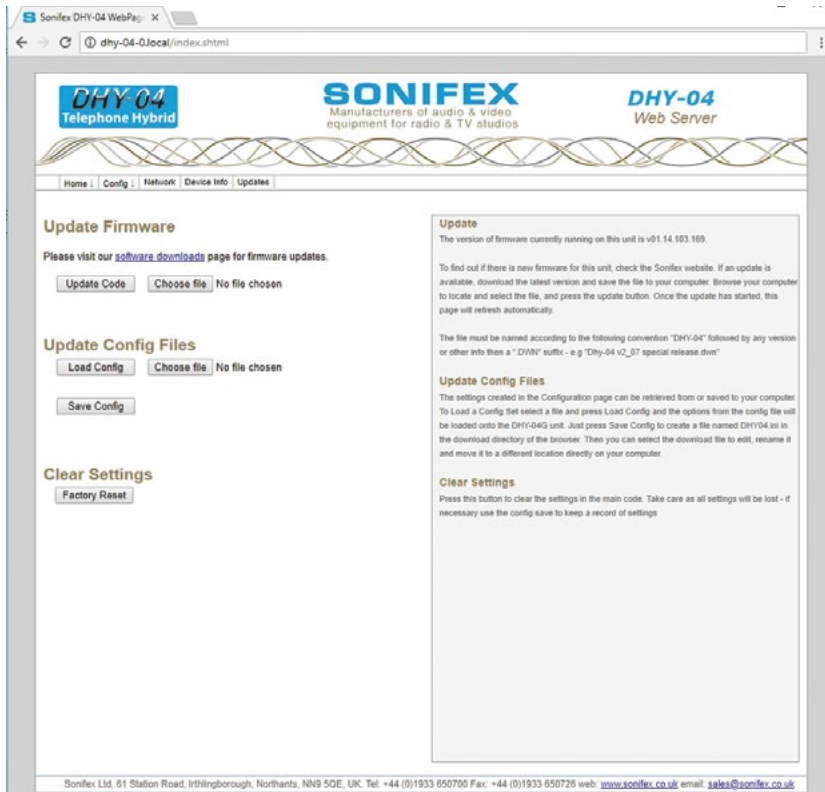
Sonifex DHY-04 WebPag ×

dhy-04-0.local/index.shtml

DHY-04
Telephone Hybrid

SONIFEX
Manufacturers of audio & video equipment for radio & TV studios

DHY-04
Web Server

Home ↓ | Config ↓ | Network | Device Info | Updates

Update Firmware

Please visit our software downloads page for firmware updates.

Update Code | Choose file | No file chosen

Update Config Files

Load Config | Choose file | No file chosen

Save Config

Clear Settings

Factory Reset

Update

The version of firmware currently running on this unit is v01.14.103.169.

To find out if there is new firmware for this unit, check the Sonifex website. If an update is available, download the latest version and save the file to your computer. Browse your computer to locate and select the file, and press the update button. Once the update has started, this page will refresh automatically.

The file must be named according to the following convention "DHY-04" followed by any version or other info then a ".DWN" suffix - e.g "Dhy-04 v2_07 special release.dwn"

Update Config Files

The settings created in the Configuration page can be retrieved from or saved to your computer. To Load a Config Set select a file and press Load Config and the options from the config file will be loaded onto the DHY-04G unit. Just press Save Config to create a file named DHY04.ini in the download directory of the browser. Then you can select the download file to edit, rename it and move it to a different location directly on your computer.

Clear Settings

Press this button to clear the settings in the main code. Take care as all settings will be lost - if necessary use the config save to keep a record of settings

Sonifex Ltd, 61 Station Road, Irthlingborough, Northants, NN9 5QE, UK. Tel: +44 (0)1933 650700 Fax: +44 (0)1933 650726 web: www.sonifex.co.uk email: sales@sonifex.co.uk